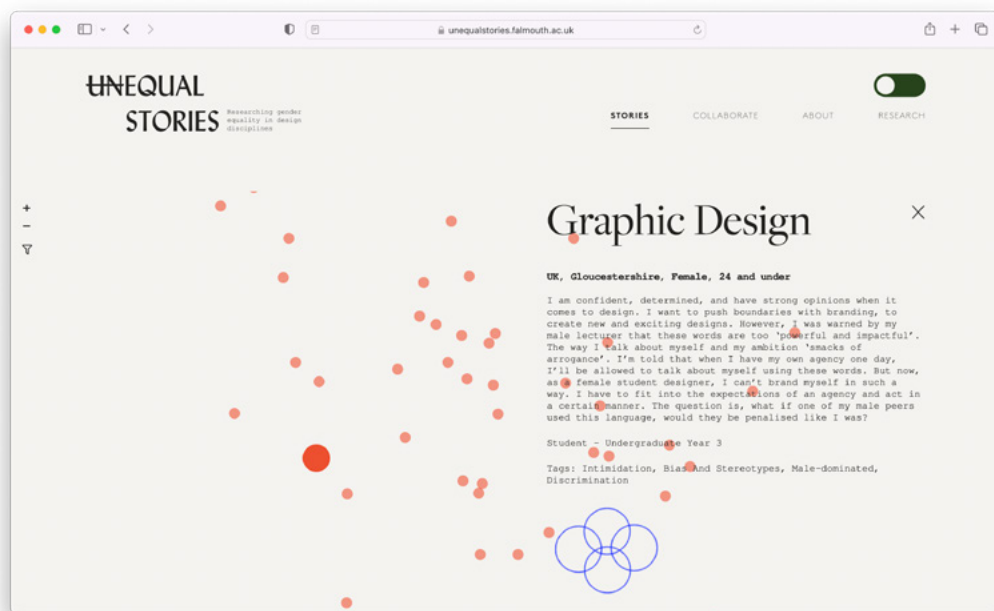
unequalstories.falmouth.ac.uk

UNEQUAL STORIES

Researching gender equality in design disciplines

STORIES COLLABORATE ABOUT RESEARCH

+
−

Graphic Design

UK, Gloucestershire, Female, 24 and under

I am confident, determined, and have strong opinions when it comes to design. I want to push boundaries with branding, to create new and exciting designs. However, I was warned by my male lecturer that these words are too 'powerful and impactful'. The way I talk about myself and my ambition 'smacks of arrogance'. I'm told that when I have my own agency one day, I'll be allowed to talk about myself using these words. But now, as a female student designer, I can't brand myself in such a way. I have to fit into the expectations of an agency and act in a certain manner. The question is, what if one of my male peers used this language, would they be penalised like I was?

Student - Undergraduate Year 3

Tags: Intimidation, Bias And Stereotypes, Male-dominated, Discrimination